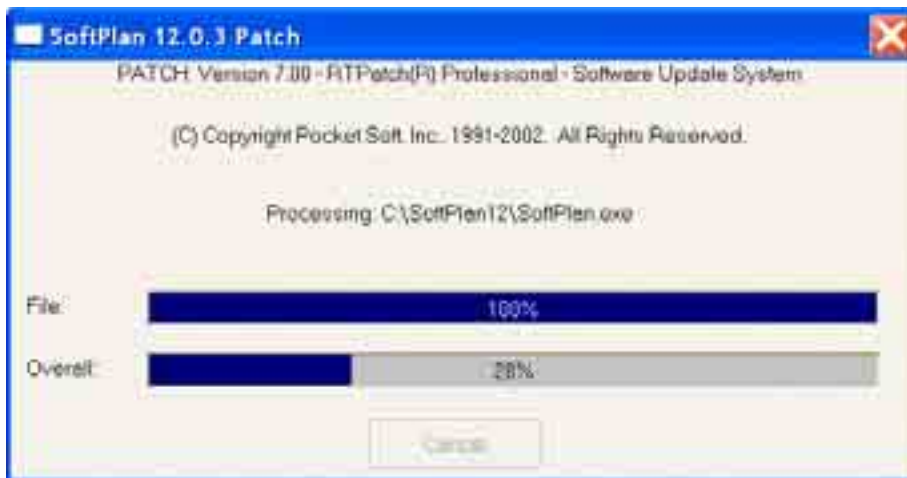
SoftPlan 12.0.3 Patch

PATCH Version 7.00 - RTPatch(R) Professional - Software Update System

(C) Copyright Pocket Soft, Inc., 1991-2002. All Rights Reserved.

Processing: C:\SoftPlan12\SoftPlan.exe

File: 100%

Overall: 28%

Cancel